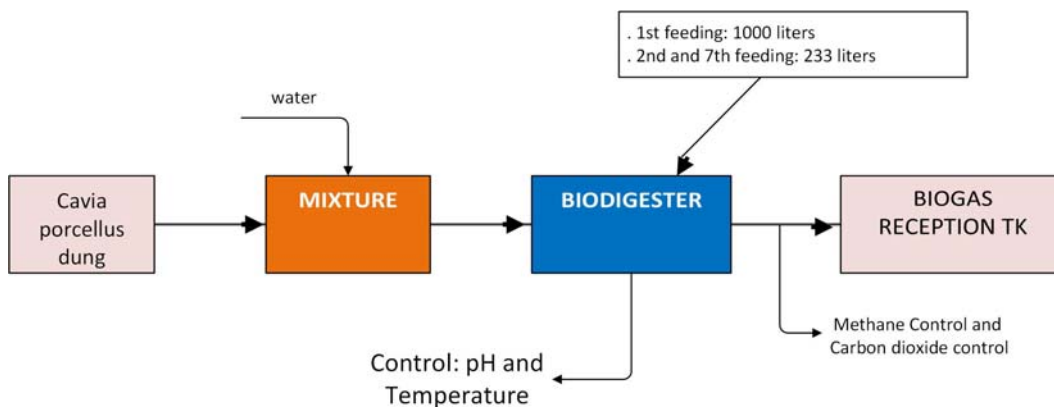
. 1st feeding: 1000 liters
. 2nd and 7th feeding: 233 liters

water

Cavia porcellus dung

MIXTURE

BIODIGESTER

BIOGAS RECEPTION TK

Methane Control and Carbon dioxide control

Control: pH and Temperature